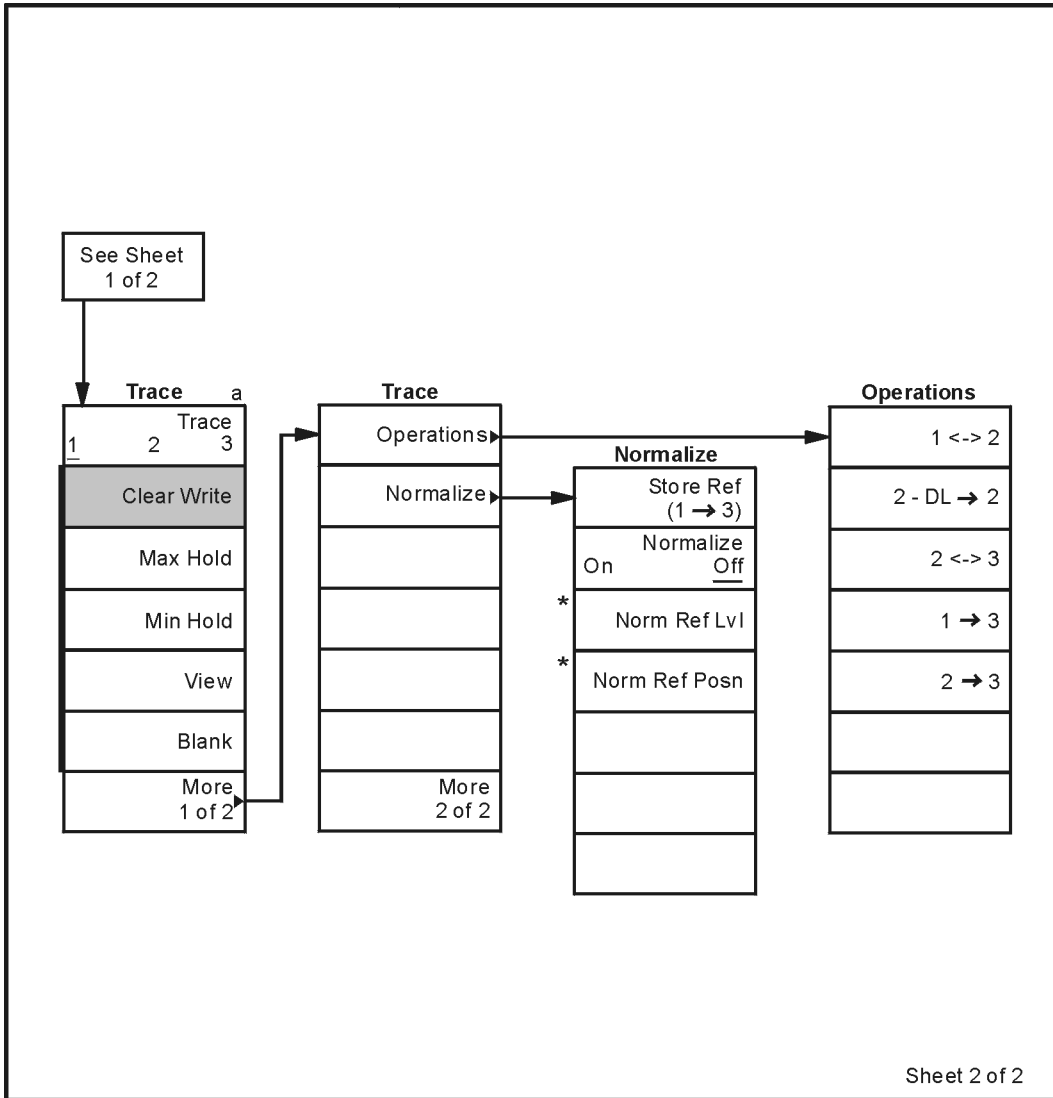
See Sheet 1 of 2

Trace a

Trace
1 2 3

Clear Write

Max Hold

Min Hold

View

Blank

More 1 of 2

Trace

Operations

Normalize

More 2 of 2

Normalize

Store Ref ($1 \rightarrow 3$)

Normalize
On Off

* Norm Ref Lvl

* Norm Ref Posn

Operations

1 <-> 2

2 - DL $\rightarrow$ 2

2 <-> 3

$1 \rightarrow 3$

$2 \rightarrow 3$

Sheet 2 of 2